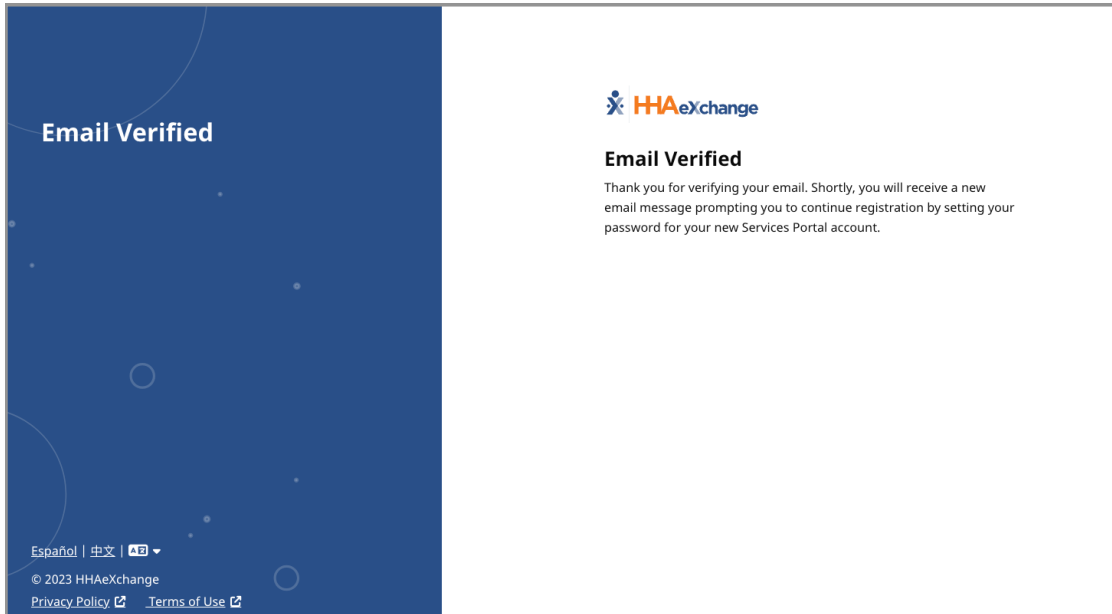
Email Verified

Español | 中文 |

© 2023 HHAeXchange

Privacy Policy Terms of Use

HHAeXchange

Email Verified

Thank you for verifying your email. Shortly, you will receive a new email message prompting you to continue registration by setting your password for your new Services Portal account.